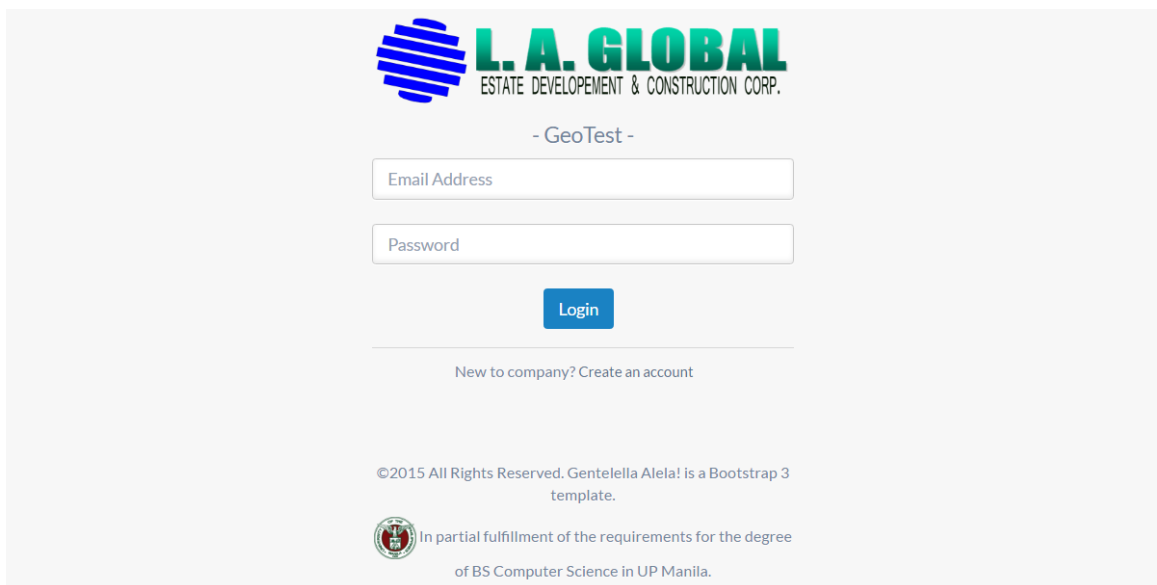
L. A. GLOBAL
ESTATE DEVELOPEMENT & CONSTRUCTION CORP.

- GeoTest -

Email Address

Password

Login

New to company? Create an account

©2015 All Rights Reserved. Gentelella Alela! is a Bootstrap 3 template.

In partial fulfillment of the requirements for the degree of BS Computer Science in UP Manila.